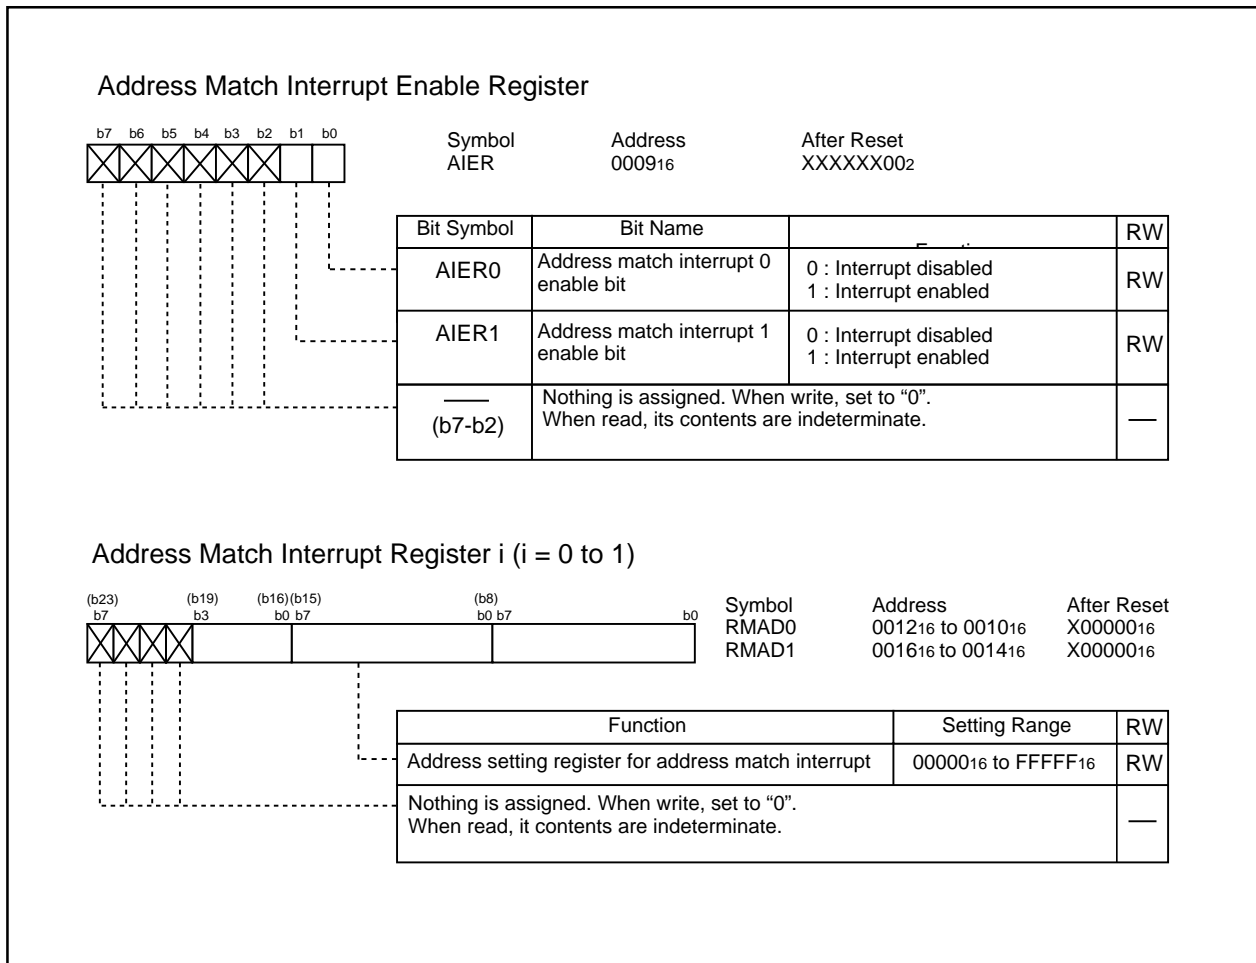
Address Match Interrupt Enable Register

b7 b6 b5 b4 b3 b2 b1 b0

Symbol
AIER

Address
$0009_{16}$

After Reset
$XXXXXX00_2$

| Bit Symbol | Bit Name | Function | RW |
|---|---|---|---|
| AIER0 | Address match interrupt 0 enable bit | 0 : Interrupt disabled 1 : Interrupt enabled | RW |
| AIER1 | Address match interrupt 1 enable bit | 0 : Interrupt disabled 1 : Interrupt enabled | RW |
| — (b7-b2) | Nothing is assigned. When write, set to “0”. When read, its contents are indeterminate. | | — |

Address Match Interrupt Register i (i = 0 to 1)

(b23) b7 (b19) b3 (b16)(b15) b0 b7 (b8) b0 b7 b0

Symbol
RMAD0
RMAD1

Address
$0012_{16}$ to $0010_{16}$
$0016_{16}$ to $0014_{16}$

After Reset
$X00000_{16}$
$X00000_{16}$

| Function | Setting Range | RW |
|---|---|---|
| Address setting register for address match interrupt | $00000_{16}$ to $FFFFF_{16}$ | RW |
| Nothing is assigned. When write, set to “0”. When read, it contents are indeterminate. | | — |